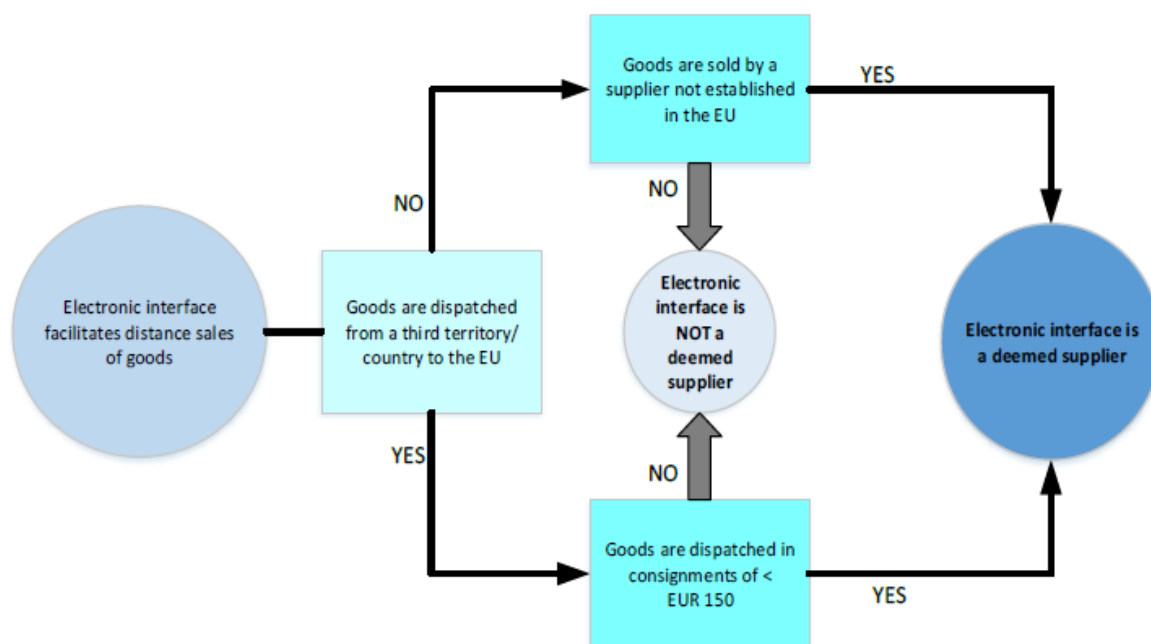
Electronic interface facilitates distance sales of goods

Goods are dispatched from a third territory/ country to the EU

NO

Goods are sold by a supplier not established in the EU

YES

NO

Electronic interface is NOT a deemed supplier

Electronic interface is a deemed supplier

YES

NO

Goods are dispatched in consignments of < EUR 150

YES